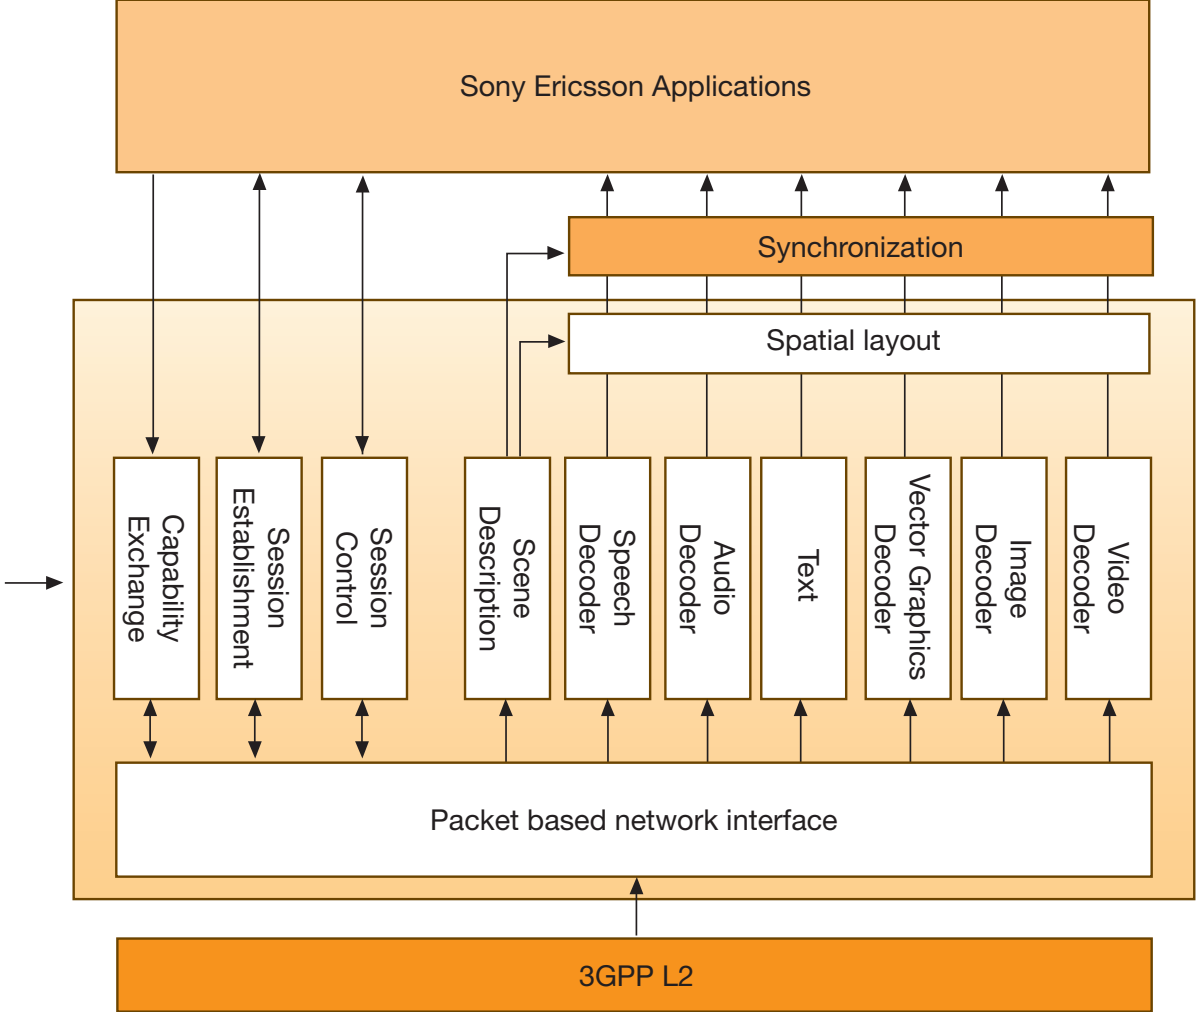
Sony Ericsson Applications

Synchronization

Spatial layout

Capability Exchange

Session Establishment

Session Control

Scene Description

Speech Decoder

Audio Decoder

Text

Vector Graphics Decoder

Image Decoder

Video Decoder

Packet based network interface

3GPP L2